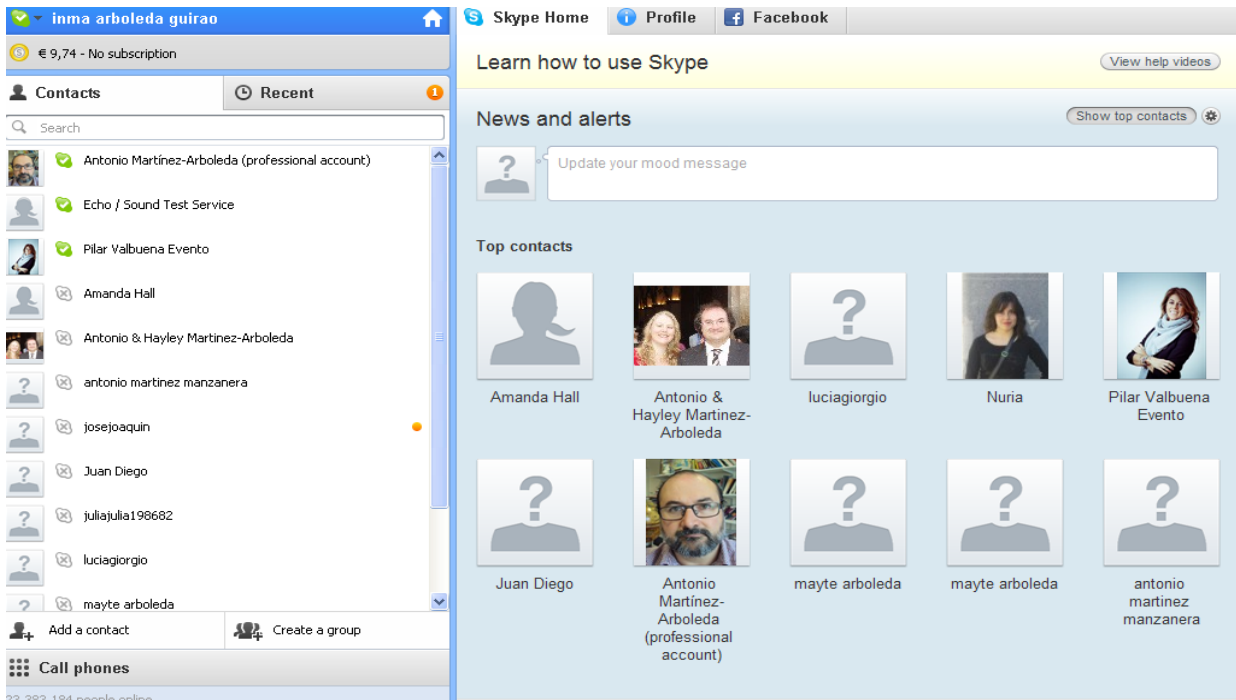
inma arboleda guirao

€ 9,74 - No subscription

Contacts

Recent

1

Search

Antonio Martínez-Arboleda (professional account)

Echo / Sound Test Service

Pilar Valbuena Evento

Amanda Hall

Antonio & Hayley Martinez-Arboleda

antonio martinez manzanera

josejoaquin

Juan Diego

juliajulia198682

luciagiorgio

mayte arboleda

Add a contact

Create a group

Call phones

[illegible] people online

Skype Home

Profile

Facebook

Learn how to use Skype

View help videos

News and alerts

Show top contacts

Update your mood message

Top contacts

Amanda Hall

Antonio & Hayley Martinez-Arboleda

luciagiorgio

Nuria

Pilar Valbuena Evento

Juan Diego

Antonio Martínez-Arboleda (professional account)

mayte arboleda

mayte arboleda

antonio martinez manzanera